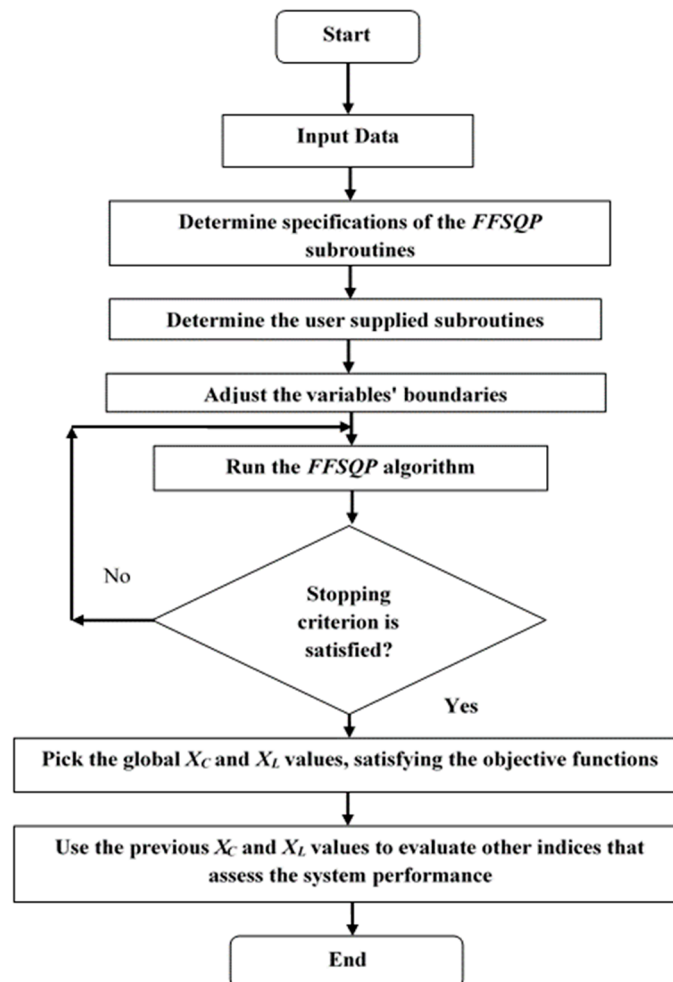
Start

Input Data

Determine specifications of the *FFSQP* subroutines

Determine the user supplied subroutines

Adjust the variables' boundaries

Run the *FFSQP* algorithm

No

Stopping criterion is satisfied?

Yes

Pick the global $X_C$ and $X_L$ values, satisfying the objective functions

Use the previous $X_C$ and $X_L$ values to evaluate other indices that assess the system performance

End